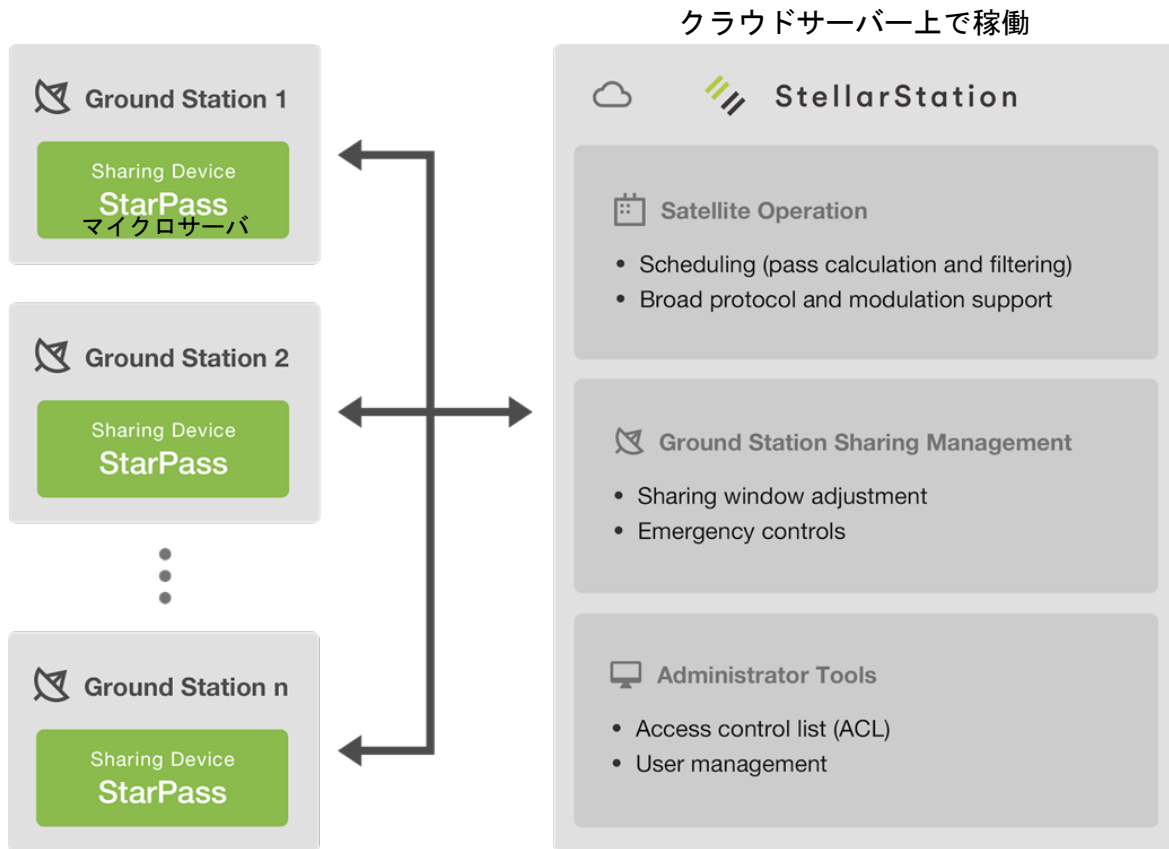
Ground Station 1

Sharing Device

StarPass

マイクロサーバ

Ground Station 2

Sharing Device

StarPass

Ground Station n

Sharing Device

StarPass

クラウドサーバー上で稼働

StellarStation

Satellite Operation

• Scheduling (pass calculation and filtering)
• Broad protocol and modulation support

Ground Station Sharing Management

• Sharing window adjustment
• Emergency controls

Administrator Tools

• Access control list (ACL)
• User management